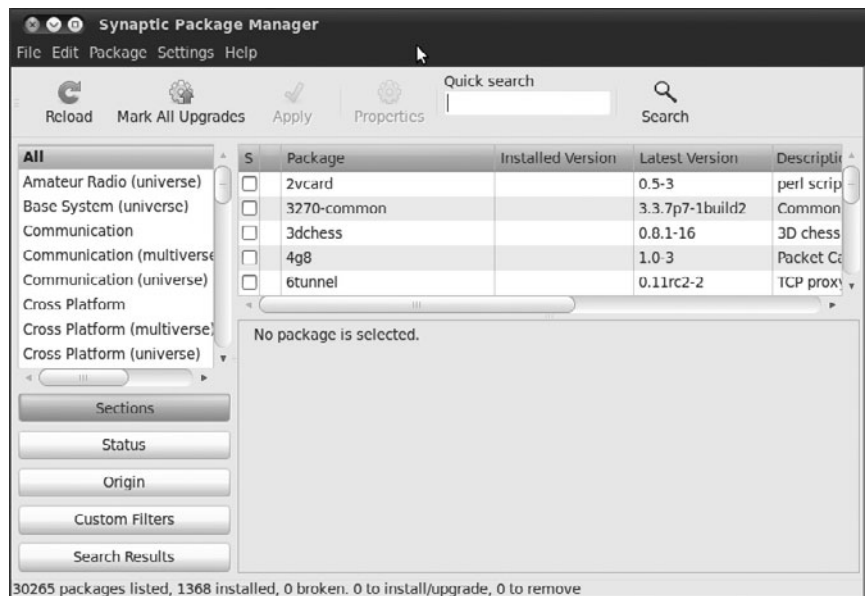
Synaptic Package Manager

File Edit Package Settings Help

Reload Mark All Upgrades Apply Properties Quick search Search

All
Amateur Radio (universe)
Base System (universe)
Communication
Communication (multiverse
Communication (universe)
Cross Platform
Cross Platform (multiverse)
Cross Platform (universe)

| S | Package | Installed Version | Latest Version | Descriptic |
|---|---|---|---|---|
| | 2vcard | | 0.5-3 | perl scrip |
| | 3270-common | | 3.3.7p7-1build2 | Common |
| | 3dchess | | 0.8.1-16 | 3D chess |
| | 4g8 | | 1.0-3 | Packet Ca |
| | 6tunnel | | 0.11rc2-2 | TCP prox |

No package is selected.

Sections

Status

Origin

Custom Filters

Search Results

30265 packages listed, 1368 installed, 0 broken. 0 to install/upgrade, 0 to remove